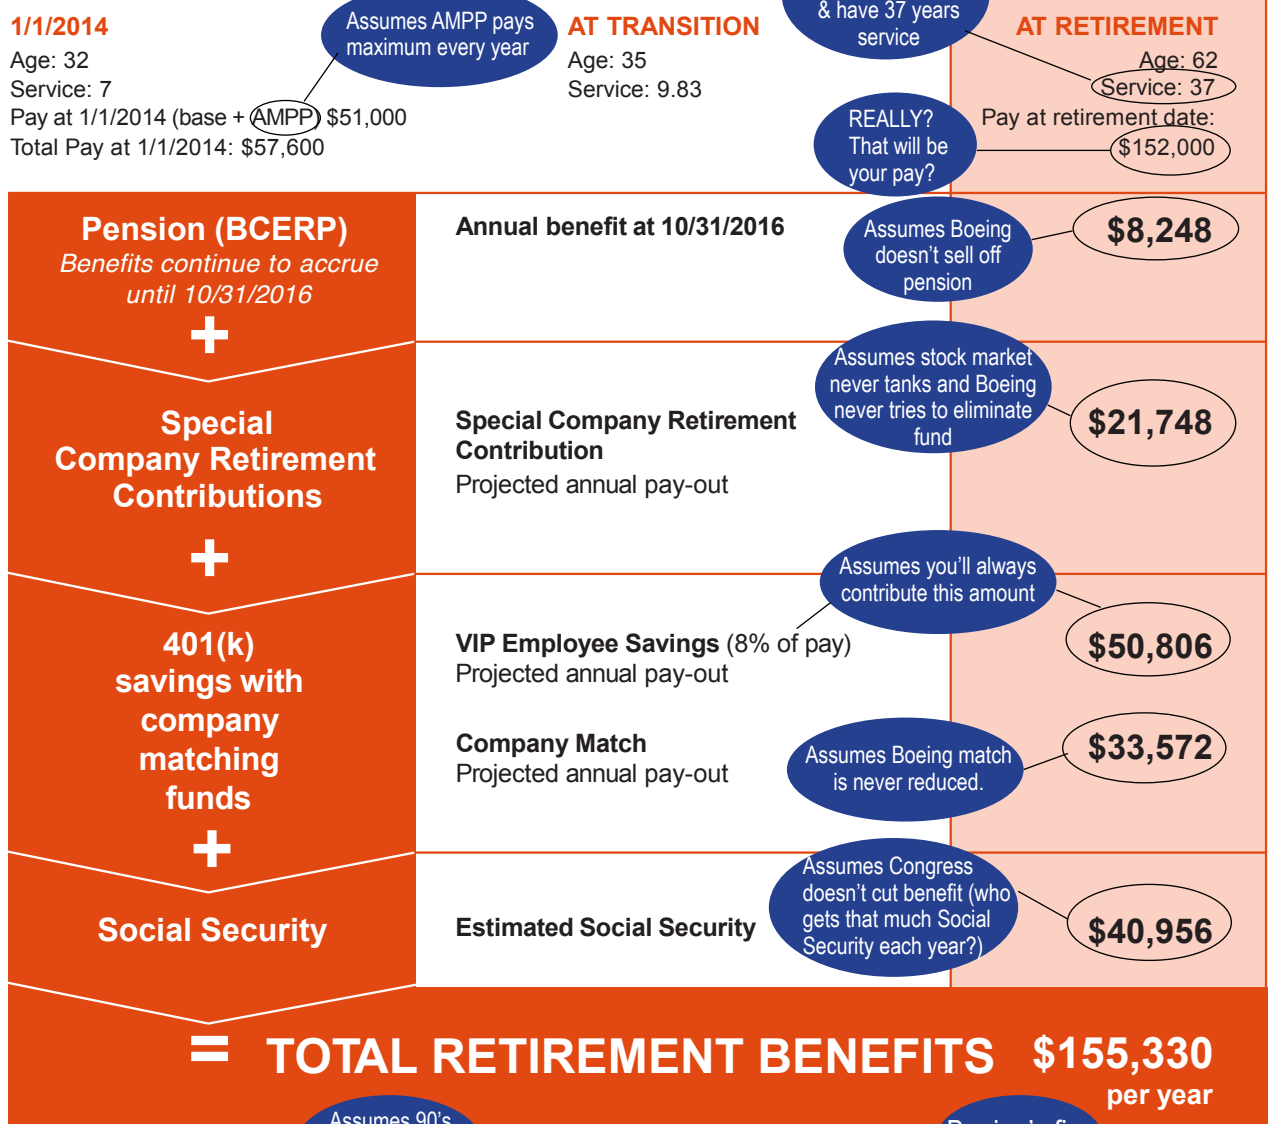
1/1/2014
Age: 32
Service: 7
Pay at 1/1/2014 (base + AMPP) $51,000
Total Pay at 1/1/2014: $57,600

Assumes AMPP pays maximum every year

AT TRANSITION
Age: 35
Service: 9.83

& have 37 years service

AT RETIREMENT
Age: 62
Service: 37
Pay at retirement date:
$152,000

REALLY? That will be your pay?

Pension (BCERP)
Benefits continue to accrue until 10/31/2016
+

Annual benefit at 10/31/2016

Assumes Boeing doesn't sell off pension

$8,248

Special Company Retirement Contributions
+

Special Company Retirement Contribution
Projected annual pay-out

Assumes stock market never tanks and Boeing never tries to eliminate fund

$21,748

401(k) savings with company matching funds
+

Assumes you'll always contribute this amount

VIP Employee Savings (8% of pay)
Projected annual pay-out

$50,806

Company Match
Projected annual pay-out

Assumes Boeing match is never reduced.

$33,572

Social Security

Estimated Social Security

Assumes Congress doesn't cut benefit (who gets that much Social Security each year?)

$40,956

= TOTAL RETIREMENT BENEFITS $155,330 per year

Assumes 90's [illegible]

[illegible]